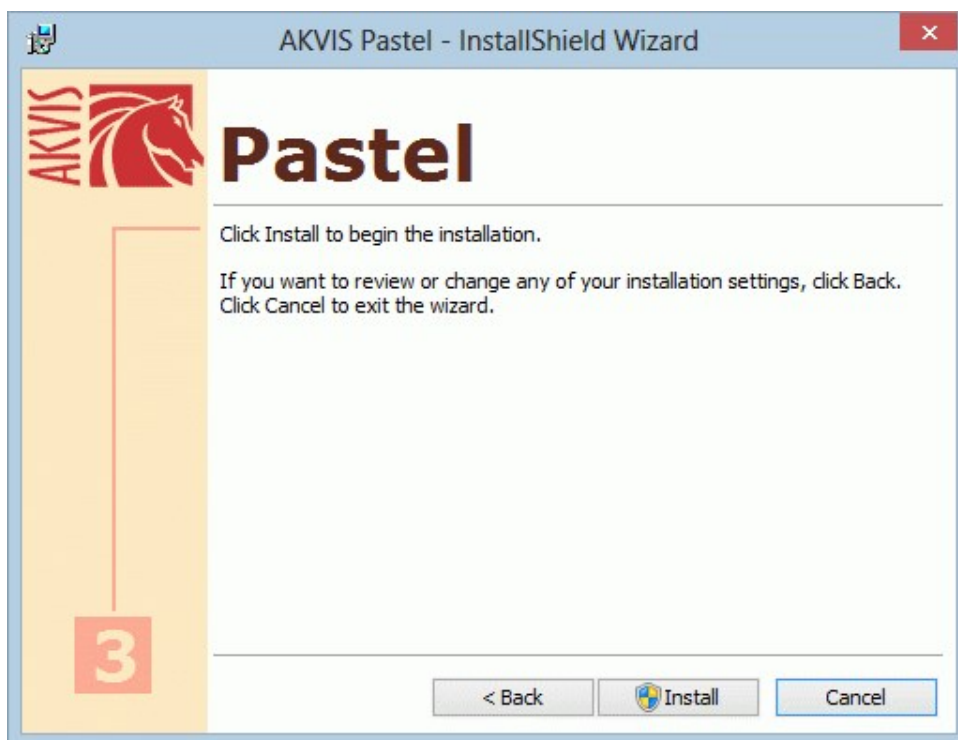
AKVIS Pastel - InstallShield Wizard

AKVIS

Pastel

Click Install to begin the installation.

If you want to review or change any of your installation settings, click Back. Click Cancel to exit the wizard.

3

< Back

Install

Cancel